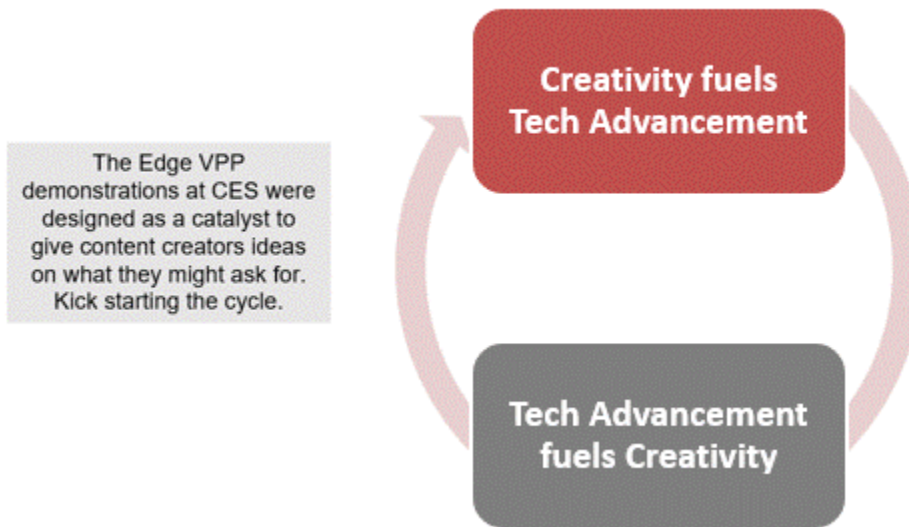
The Edge VPP demonstrations at CES were designed as a catalyst to give content creators ideas on what they might ask for. Kick starting the cycle.

Creativity fuels Tech Advancement

Tech Advancement fuels Creativity